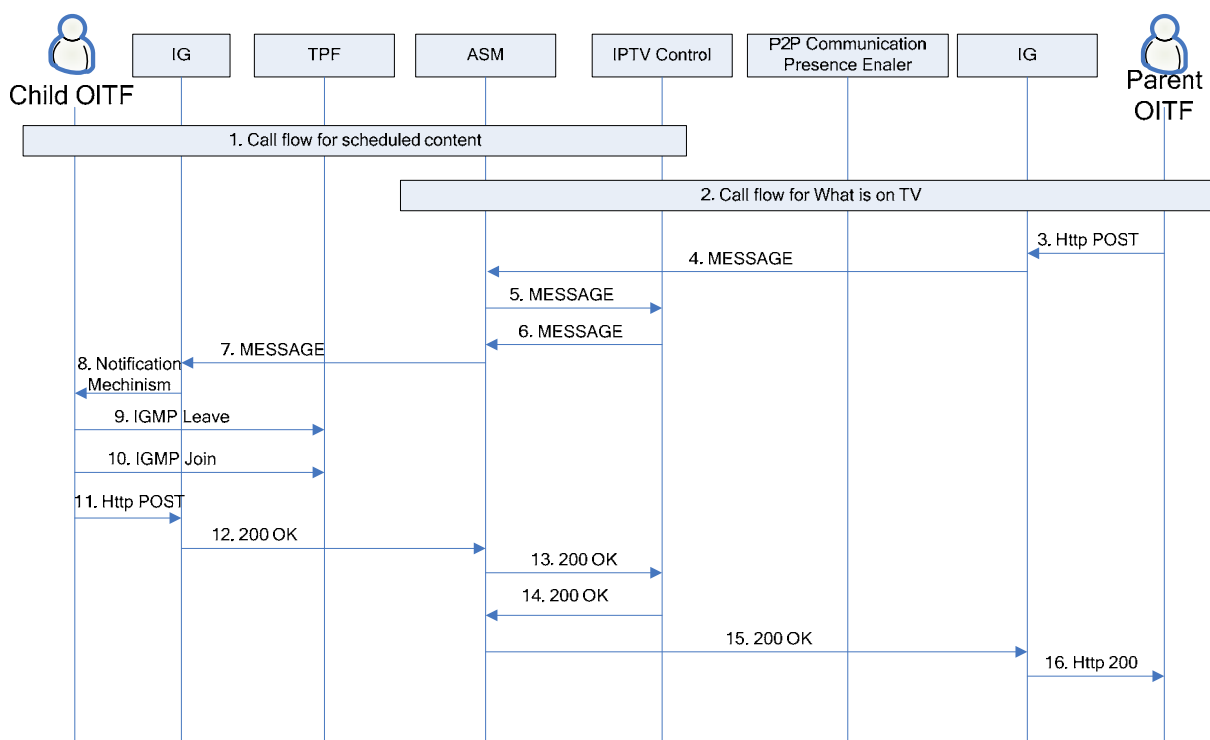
Child OITF

IG

TPF

ASM

IPTV Control

P2P Communication Presence Enaler

IG

Parent OITF

1. Call flow for scheduled content

2. Call flow for What is on TV

3. Http POST

4. MESSAGE

5. MESSAGE

6. MESSAGE

7. MESSAGE

8. Notification Mechinism

9. IGMP Leave

10. IGMP Join

11. Http POST

12. 200 OK

13. 200 OK

14. 200 OK

15. 200 OK

16. Http 200